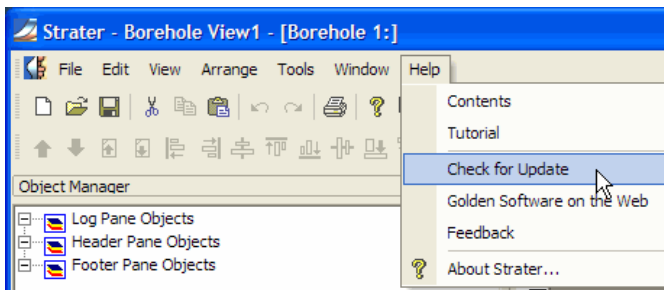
Strater - Borehole View1 - [Borehole 1:]

File Edit View Arrange Tools Window Help

Contents
Tutorial
Check for Update
Golden Software on the Web
Feedback
About Strater...

Object Manager

Log Pane Objects
Header Pane Objects
Footer Pane Objects